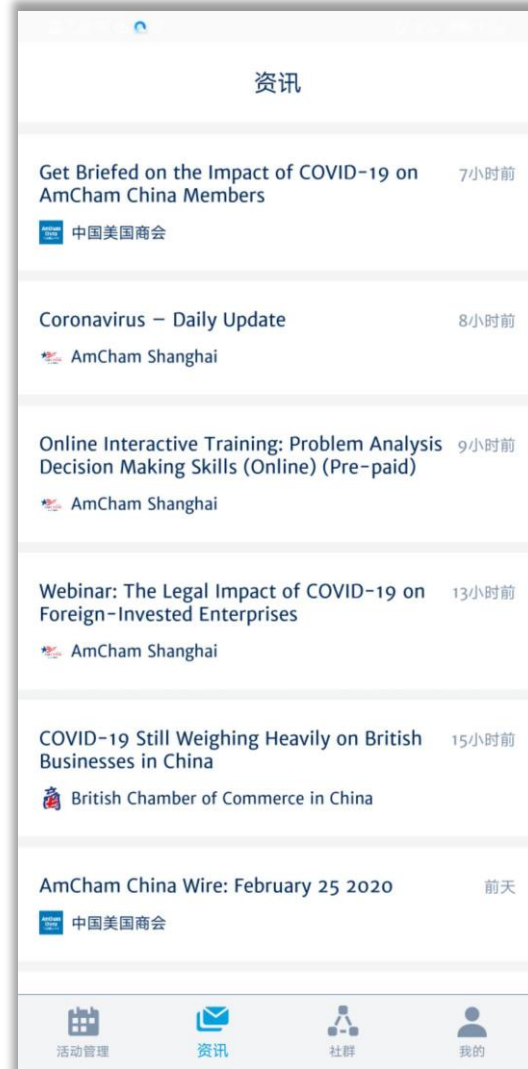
资讯

Get Briefed on the Impact of COVID-19 on AmCham China Members
7小时前
中国美国商会

Coronavirus – Daily Update
8小时前
AmCham Shanghai

Online Interactive Training: Problem Analysis Decision Making Skills (Online) (Pre-paid)
9小时前
AmCham Shanghai

Webinar: The Legal Impact of COVID-19 on Foreign-Invested Enterprises
13小时前
AmCham Shanghai

COVID-19 Still Weighing Heavily on British Businesses in China
15小时前
British Chamber of Commerce in China

AmCham China Wire: February 25 2020
前天
中国美国商会

活动管理
资讯
社群
我的